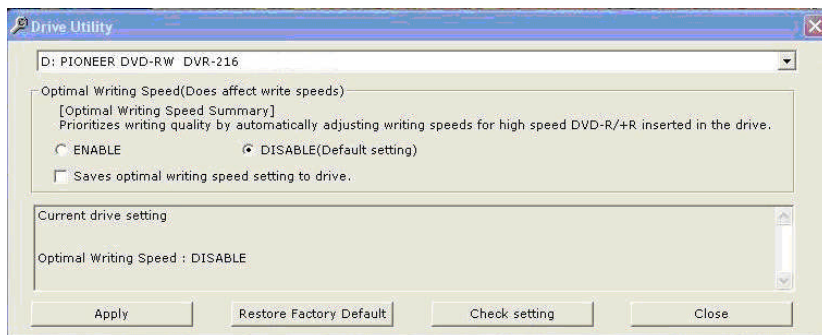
Drive Utility

D: PIONEER DVD-RW DVR-216

Optimal Writing Speed(Does affect write speeds)

[Optimal Writing Speed Summary]
Prioritizes writing quality by automatically adjusting writing speeds for high speed DVD-R/+R inserted in the drive.

ENABLE

DISABLE(Default setting)

Saves optimal writing speed setting to drive.

Current drive setting

Optimal Writing Speed : DISABLE

Apply

Restore Factory Default

Check setting

Close